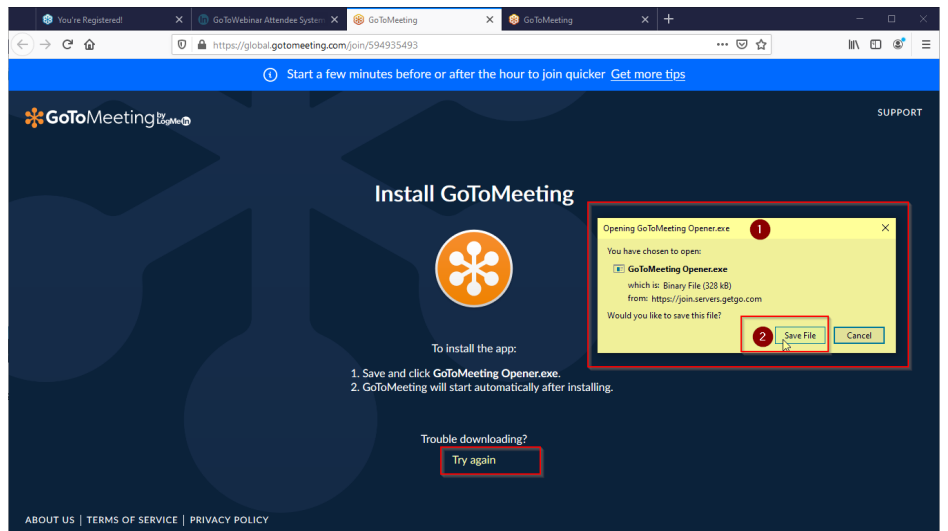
You're Registered!
GoToWebinar Attendee System
GoToMeeting
GoToMeeting
https://global.gotomeeting.com/join/594935493
Start a few minutes before or after the hour to join quicker Get more tips
GoToMeeting by LogMeIn
SUPPORT
Install GoToMeeting
Opening GoToMeeting Opener.exe
1
You have chosen to open:
GoToMeeting Opener.exe
which is: Binary File (328 kB)
from: https://join.servers.getgo.com
Would you like to save this file?
2
Save File
Cancel
To install the app:
1. Save and click GoToMeeting Opener.exe.
2. GoToMeeting will start automatically after installing.
Trouble downloading?
Try again
ABOUT US | TERMS OF SERVICE | PRIVACY POLICY